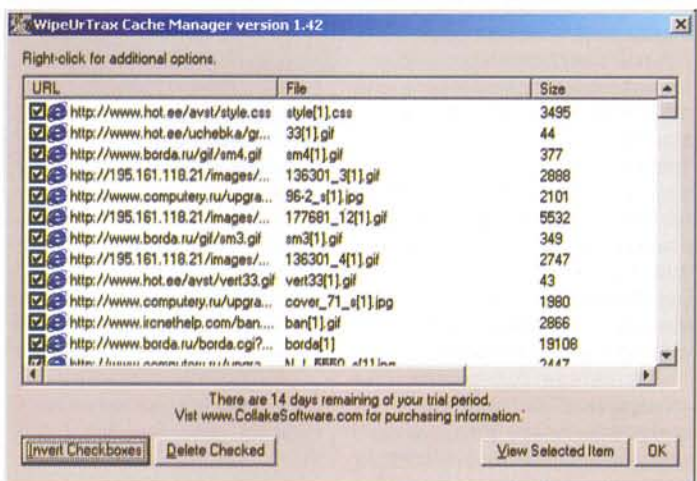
WipeUrTrax Cache Manager version 1.42

Right-click for additional options.

| URL | File | Size |
|---|---|---|
| http://www.hot.ee/avst/style.css | style[1].css | 3495 |
| http://www.hot.ee/uchebka/gr... | 33[1].gif | 44 |
| http://www.borda.ru/gif/sm4.gif | sm4[1].gif | 377 |
| http://195.161.118.21/images/... | 136301_3[1].gif | 2888 |
| http://www.computery.ru/upgra... | 96-2_s[1].jpg | 2101 |
| http://195.161.118.21/images/... | 177681_12[1].gif | 5532 |
| http://www.borda.ru/gif/sm3.gif | sm3[1].gif | 349 |
| http://195.161.118.21/images/... | 136301_4[1].gif | 2747 |
| http://www.hot.ee/avst/vert33.gif | vert33[1].gif | 43 |
| http://www.computery.ru/upgra... | cover_71_s[1].jpg | 1980 |
| http://www.ircnethelp.com/ban... | ban[1].gif | 2866 |
| http://www.borda.ru/borda.cgi?... | borda[1] | 19108 |
| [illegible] | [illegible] | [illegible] |

There are 14 days remaining of your trial period.
Vist www.CollakeSoftware.com for purchasing information.

Invert Checkboxes | Delete Checked | View Selected Item | OK